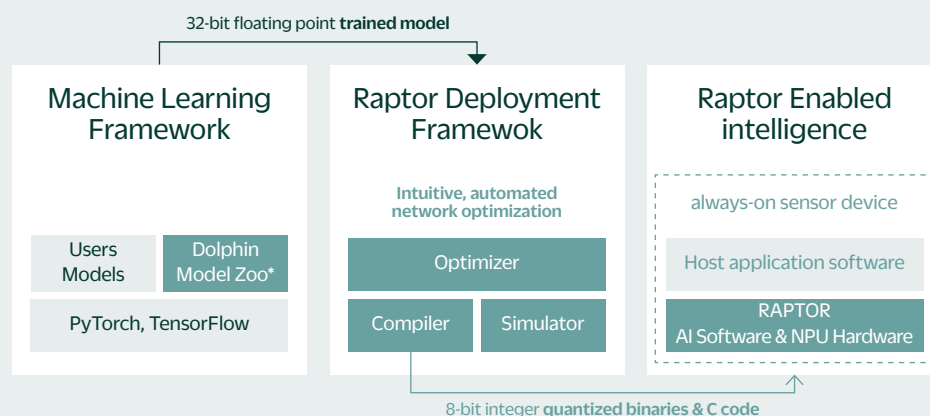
32-bit floating point **trained model**

Machine Learning Framework

Users Models

Dolphin Model Zoo*

PyTorch, TensorFlow

Raptor Deployment Framewok

**Intuitive, automated network optimization**

Optimizer

Compiler

Simulator

Raptor Enabled intelligence

always-on sensor device

Host application software

RAPTOR AI Software & NPU Hardware

8-bit integer **quantized binaries & C code**